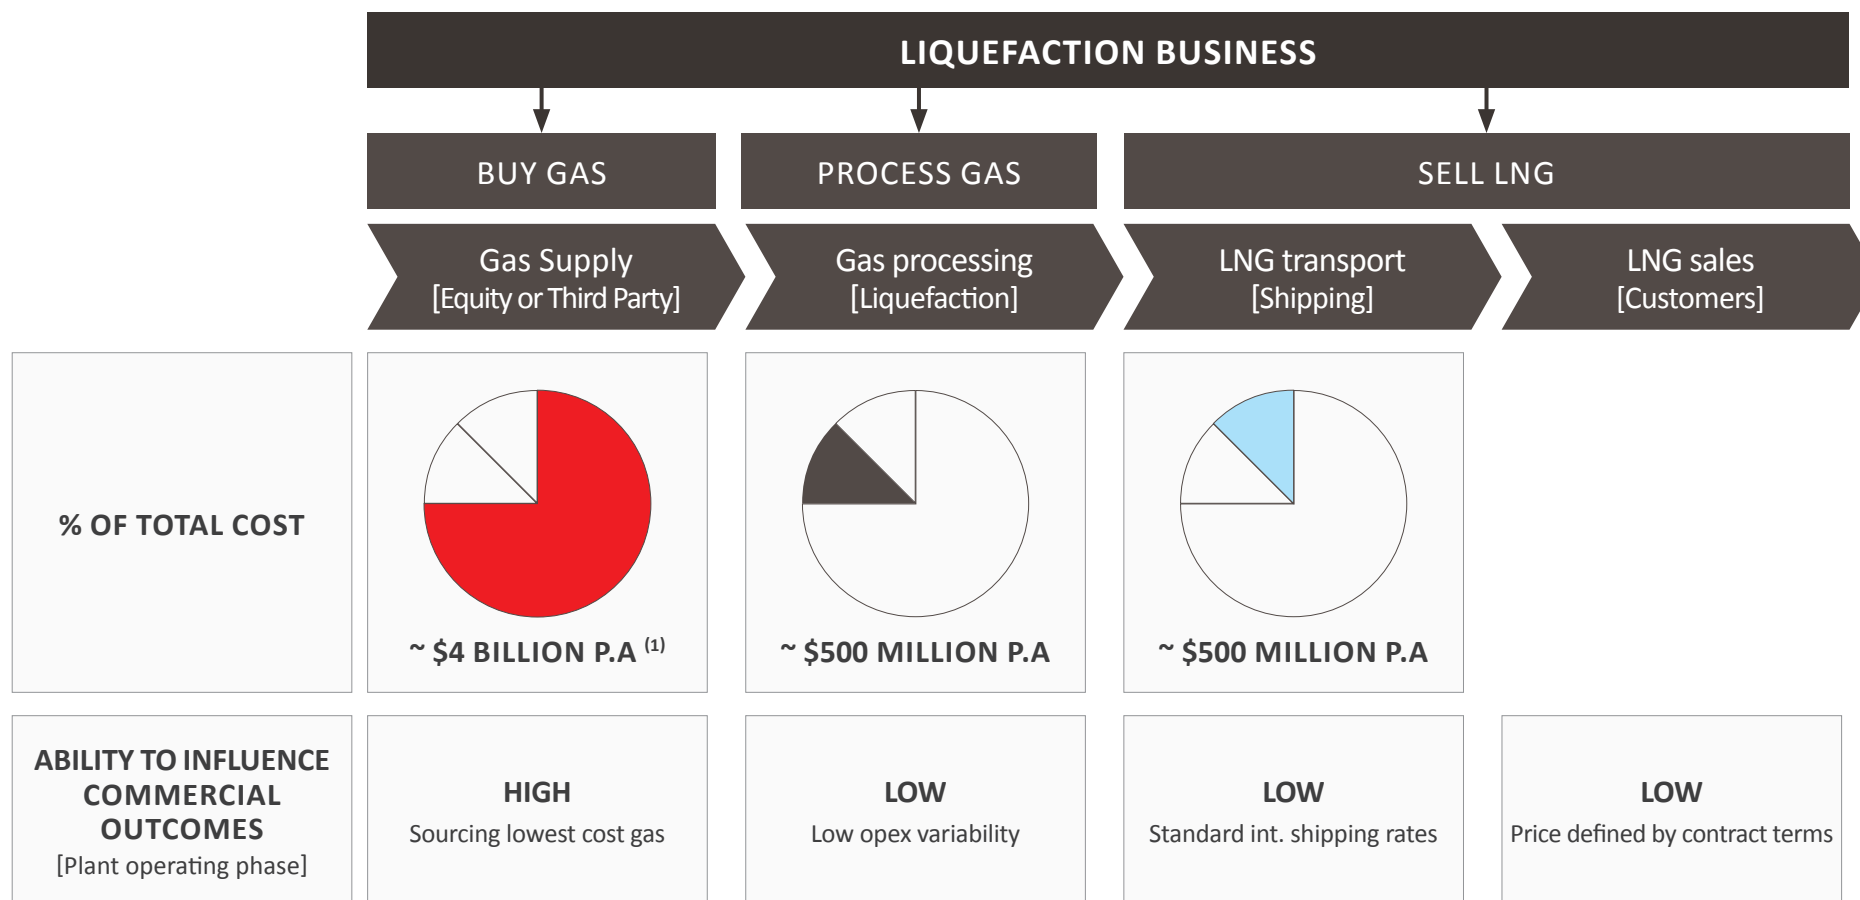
LIQUEFACTION BUSINESS

BUY GAS

PROCESS GAS

SELL LNG

Gas Supply
[Equity or Third Party]

Gas processing
[Liquefaction]

LNG transport
[Shipping]

LNG sales
[Customers]

% OF TOTAL COST

~ $4 BILLION P.A $^{(1)}$

~ $500 MILLION P.A

~ $500 MILLION P.A

ABILITY TO INFLUENCE COMMERCIAL OUTCOMES
[Plant operating phase]

HIGH
Sourcing lowest cost gas

LOW
Low opex variability

LOW
Standard int. shipping rates

LOW
Price defined by contract terms